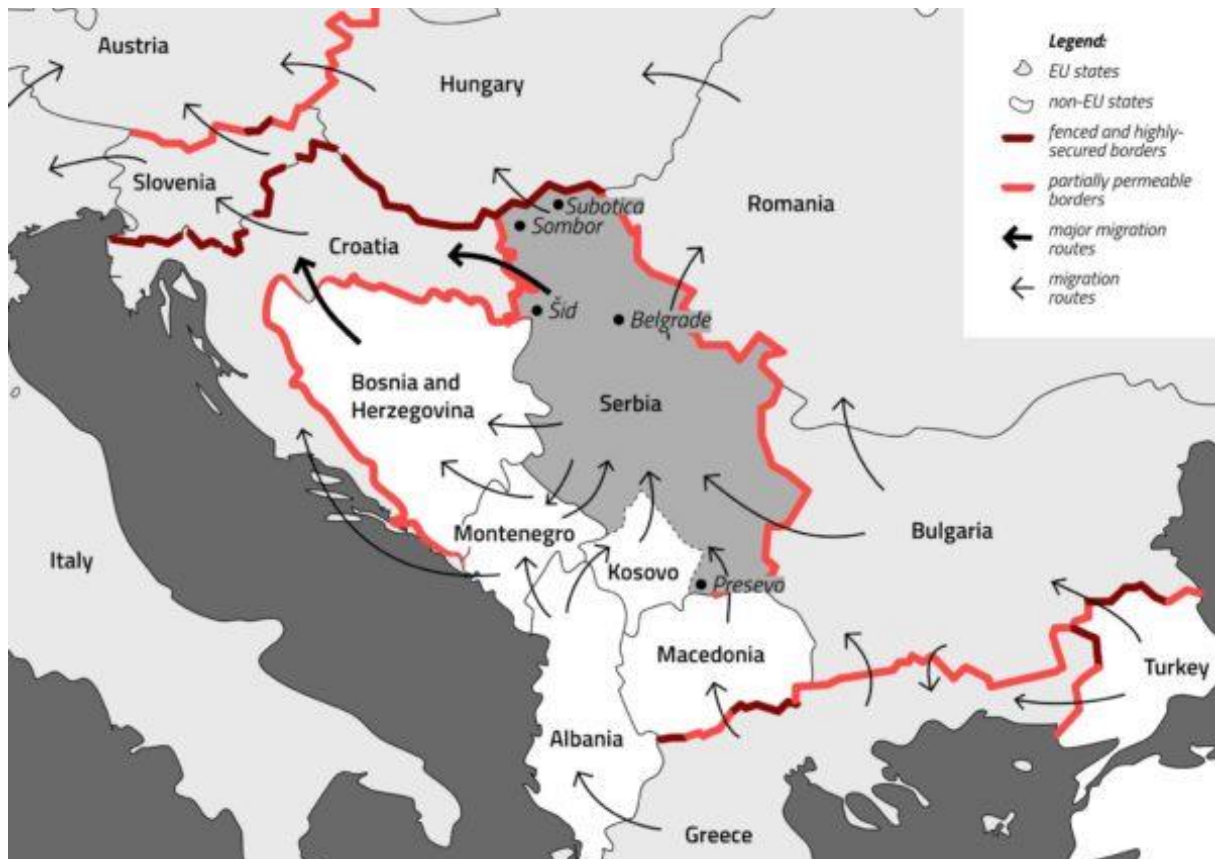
Legend:
EU states
non-EU states
fenced and highly-secured borders
partially permeable borders
major migration routes
migration routes

Austria
Hungary
Slovenia
Subotica
Sombor
Romania
Croatia
Šid
Belgrade
Bosnia and Herzegovina
Serbia
Montenegro
Kosovo
Presevo
Bulgaria
Italy
Macedonia
Turkey
Albania
Greece